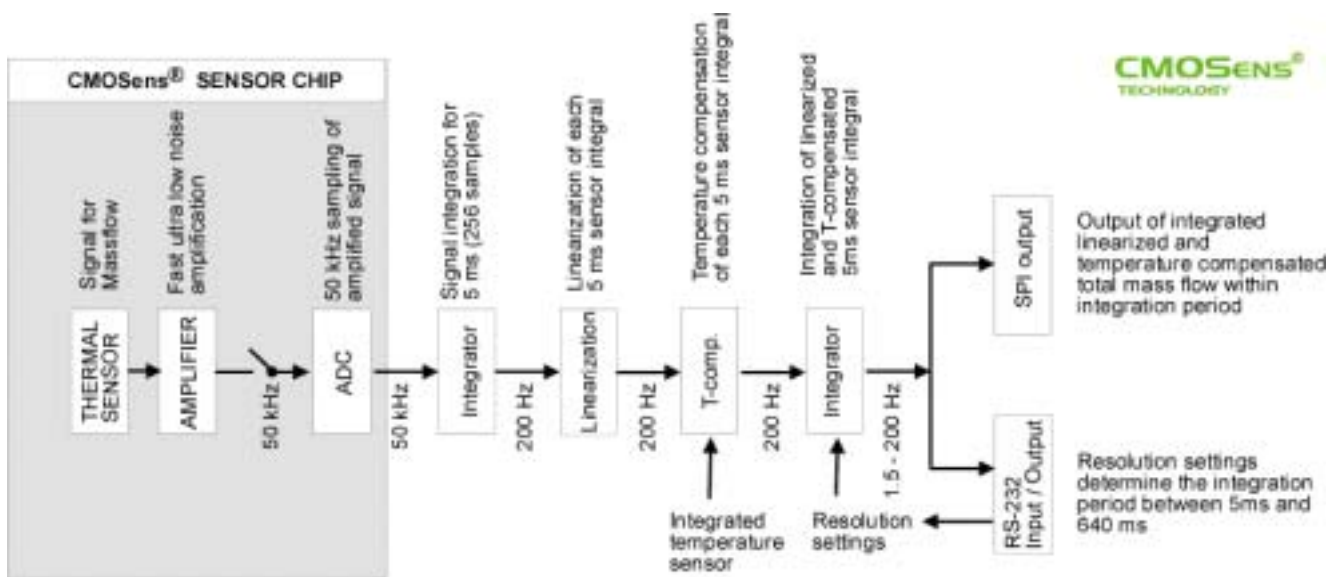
CMOSens® SENSOR CHIP

CMOSens®
TECHNOLOGY

Signal for Massflow

Fast ultra low noise amplification

50 kHz sampling of amplified signal

Signal integration for 5 ms (256 samples)

Linearization of each 5 ms sensor integral

Temperature compensation of each 5 ms sensor integral

Integration of linearized and T-compensated 5ms sensor integral

THERMAL SENSOR

AMPLIFIER

50 kHz

ADC

50 kHz

Integrator

200 Hz

Linearization

200 Hz

T-comp.

200 Hz

Integrator

1.5 - 200 Hz

SPI output

Output of integrated linearized and temperature compensated total mass flow within integration period

RS-232 Input / Output

Resolution settings determine the integration period between 5ms and 640 ms

Integrated temperature sensor

Resolution settings